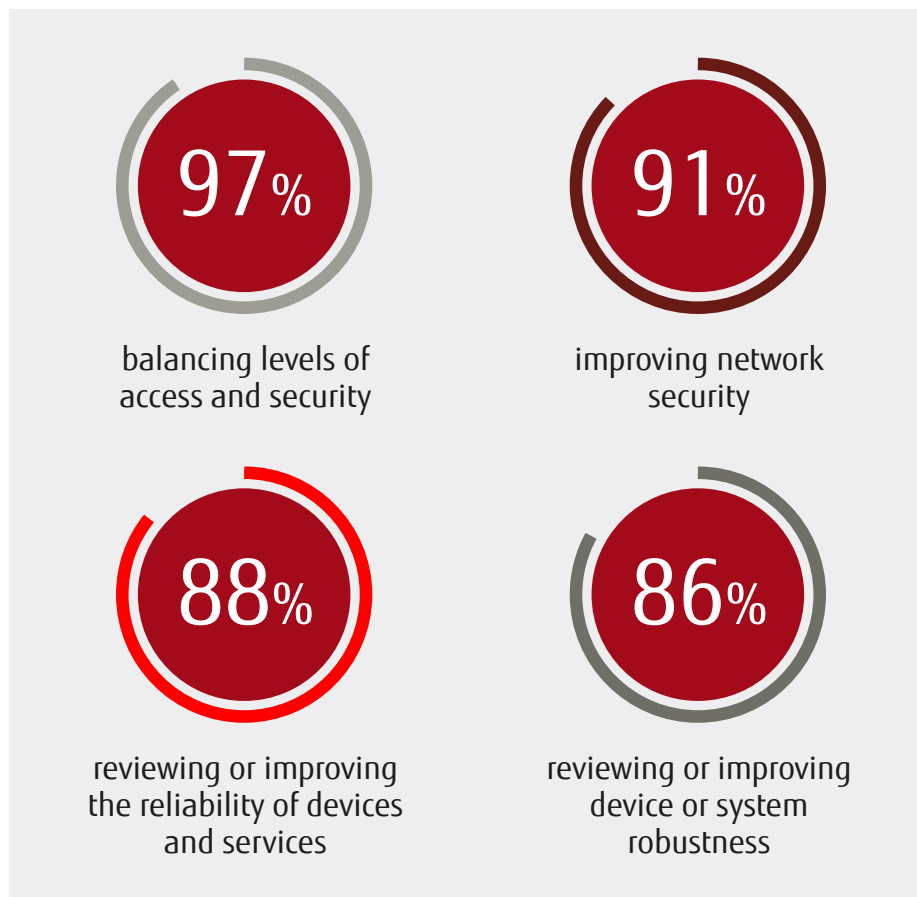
97%

balancing levels of access and security

91%

improving network security

88%

reviewing or improving the reliability of devices and services

86%

reviewing or improving device or system robustness